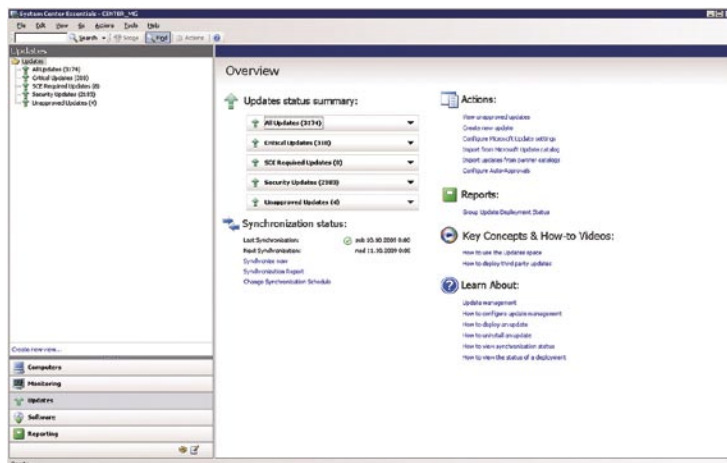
System Center Essentials - CENTER_MG

File Edit View Go Actions Tools Help

Search Scope Find Actions

Updates

Updates
All Updates (3174)
Critical Updates (310)
SCE Required Updates (0)
Security Updates (2103)
Unapproved Updates (4)

Overview

Updates status summary:

All Updates (3174)

Critical Updates (310)

SCE Required Updates (0)

Security Updates (2103)

Unapproved Updates (4)

Synchronization status:

Last Synchronization: sob 10.10.2009 0:00
Next Synchronization: ned 11.10.2009 0:00
Synchronize now
Synchronization Report
Change Synchronization Schedule

Actions:

View unapproved updates
Create new update
Configure Microsoft Update settings
Import from Microsoft Update catalog
Import updates from partner catalogs
Configure Auto-Approvals

Reports:

Group Update Deployment Status

Key Concepts & How-to Videos:

How to use the Updates space
How to deploy third party updates

Learn About:

Update management
How to configure update management
How to deploy an update
How to uninstall an update
How to view synchronization status
How to view the status of a deployment

Create new view...

Computers

Monitoring

Updates

Software

Reporting